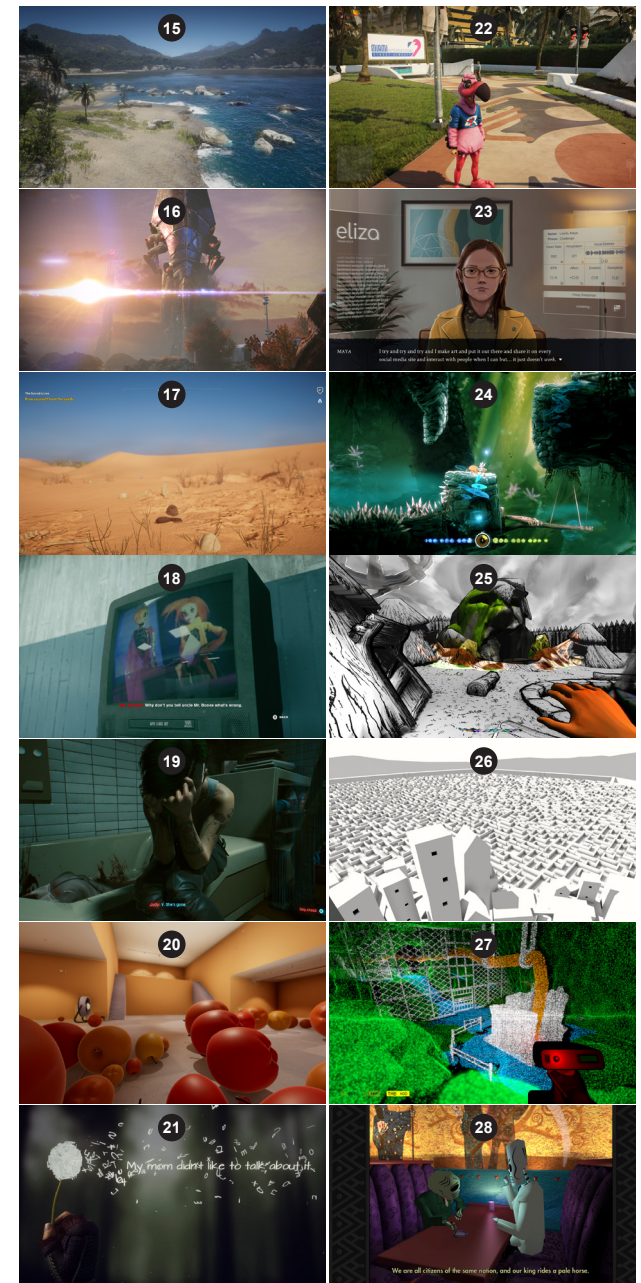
15

22

16

23

eliza

MAYA I try and try and try and I make art and put it out there and share it on every social media site and interact with people when I can but... it just doesn't work.

17

24

18

Why don't you tell uncle Mr. Bones what's wrong.

25

19

Judy: She's gone.

26

20

27

21

My mom didn't like to talk about it.

28

We are all citizens of the same nation, and our king rides a pale horse.